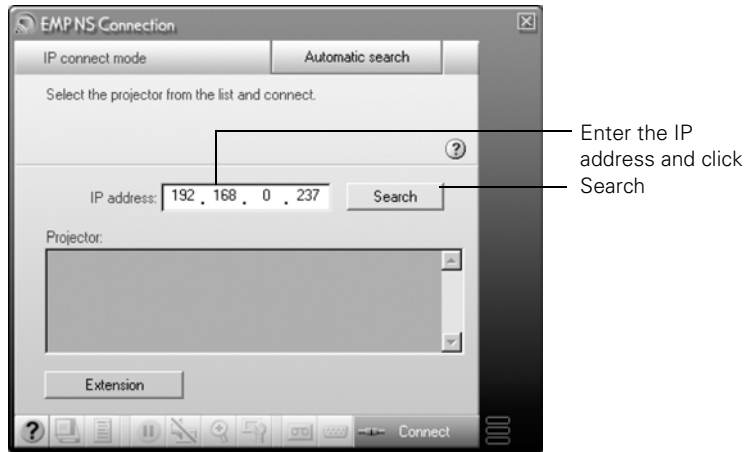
EMP NS Connection

IP connect mode

Automatic search

Select the projector from the list and connect.

?

IP address: 192 . 168 . 0 . 237

Search

Projector:

Extension

?

Connect

Enter the IP address and click Search